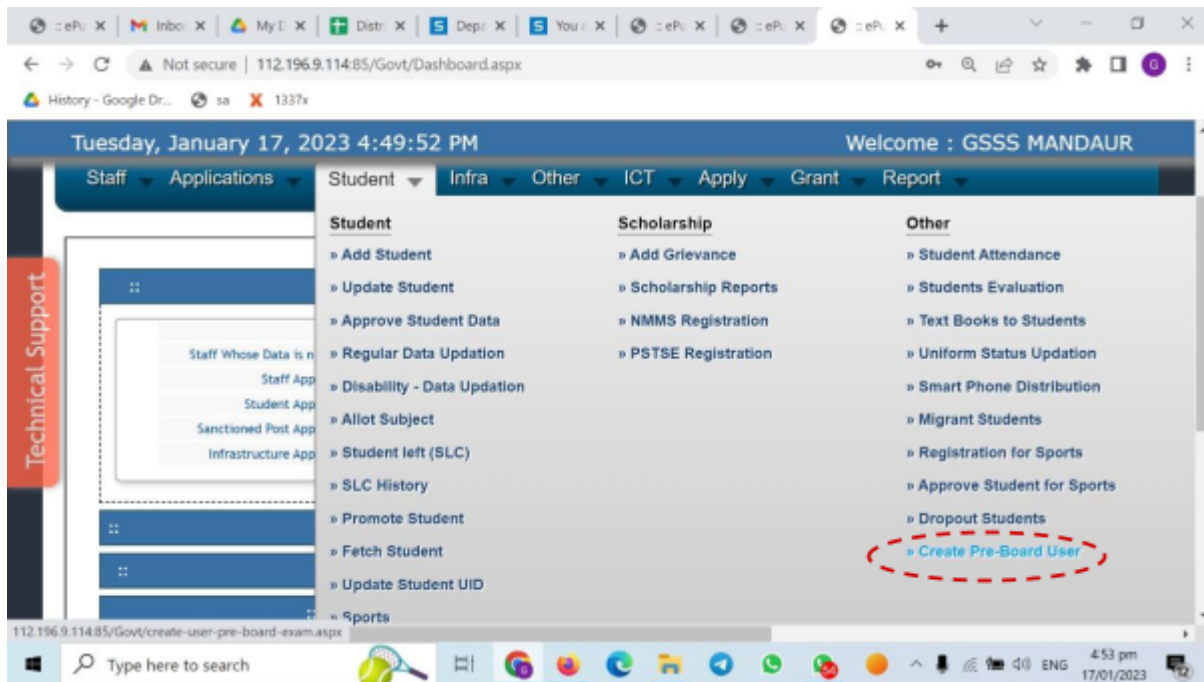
:: ePu × | M Inbox × | My D × | Distr × | Depa × | You × | :: ePu × | :: ePu × | :: ePu × | +

Not secure | 112.196.9.114:85/Govt/Dashboard.aspx

History - Google Dr... sa 1337x

Tuesday, January 17, 2023 4:49:52 PM

Welcome : GSSS MANDAUR

Staff Applications Student Infra Other ICT Apply Grant Report

Technical Support

Staff Whose Data is n
Staff App
Student App
Sanctioned Post App
Infrastructure App

Student
» Add Student
» Update Student
» Approve Student Data
» Regular Data Updation
» Disability - Data Updation
» Allot Subject
» Student left (SLC)
» SLC History
» Promote Student
» Fetch Student
» Update Student UID
» Sports

Scholarship
» Add Grievance
» Scholarship Reports
» NMMS Registration
» PSTSE Registration

Other
» Student Attendance
» Students Evaluation
» Text Books to Students
» Uniform Status Updation
» Smart Phone Distribution
» Migrant Students
» Registration for Sports
» Approve Student for Sports
» Dropout Students
» Create Pre-Board User

112.196.9.114:85/Govt/create-user-pre-board-exam.aspx

Type here to search

ENG 4:53 pm 17/01/2023